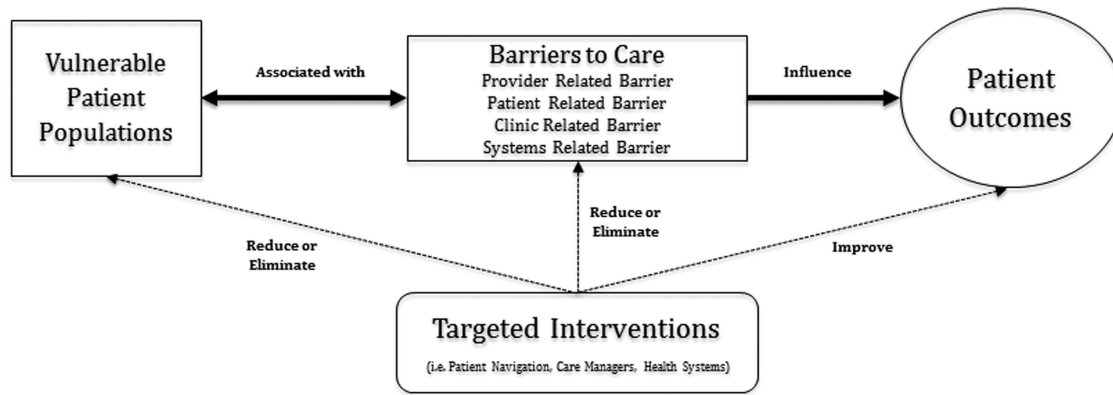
Vulnerable Patient Populations

Associated with

Barriers to Care
Provider Related Barrier
Patient Related Barrier
Clinic Related Barrier
Systems Related Barrier

Influence

Patient Outcomes

Reduce or Eliminate

Reduce or Eliminate

Improve

Targeted Interventions
(i.e. Patient Navigation, Care Managers, Health Systems)